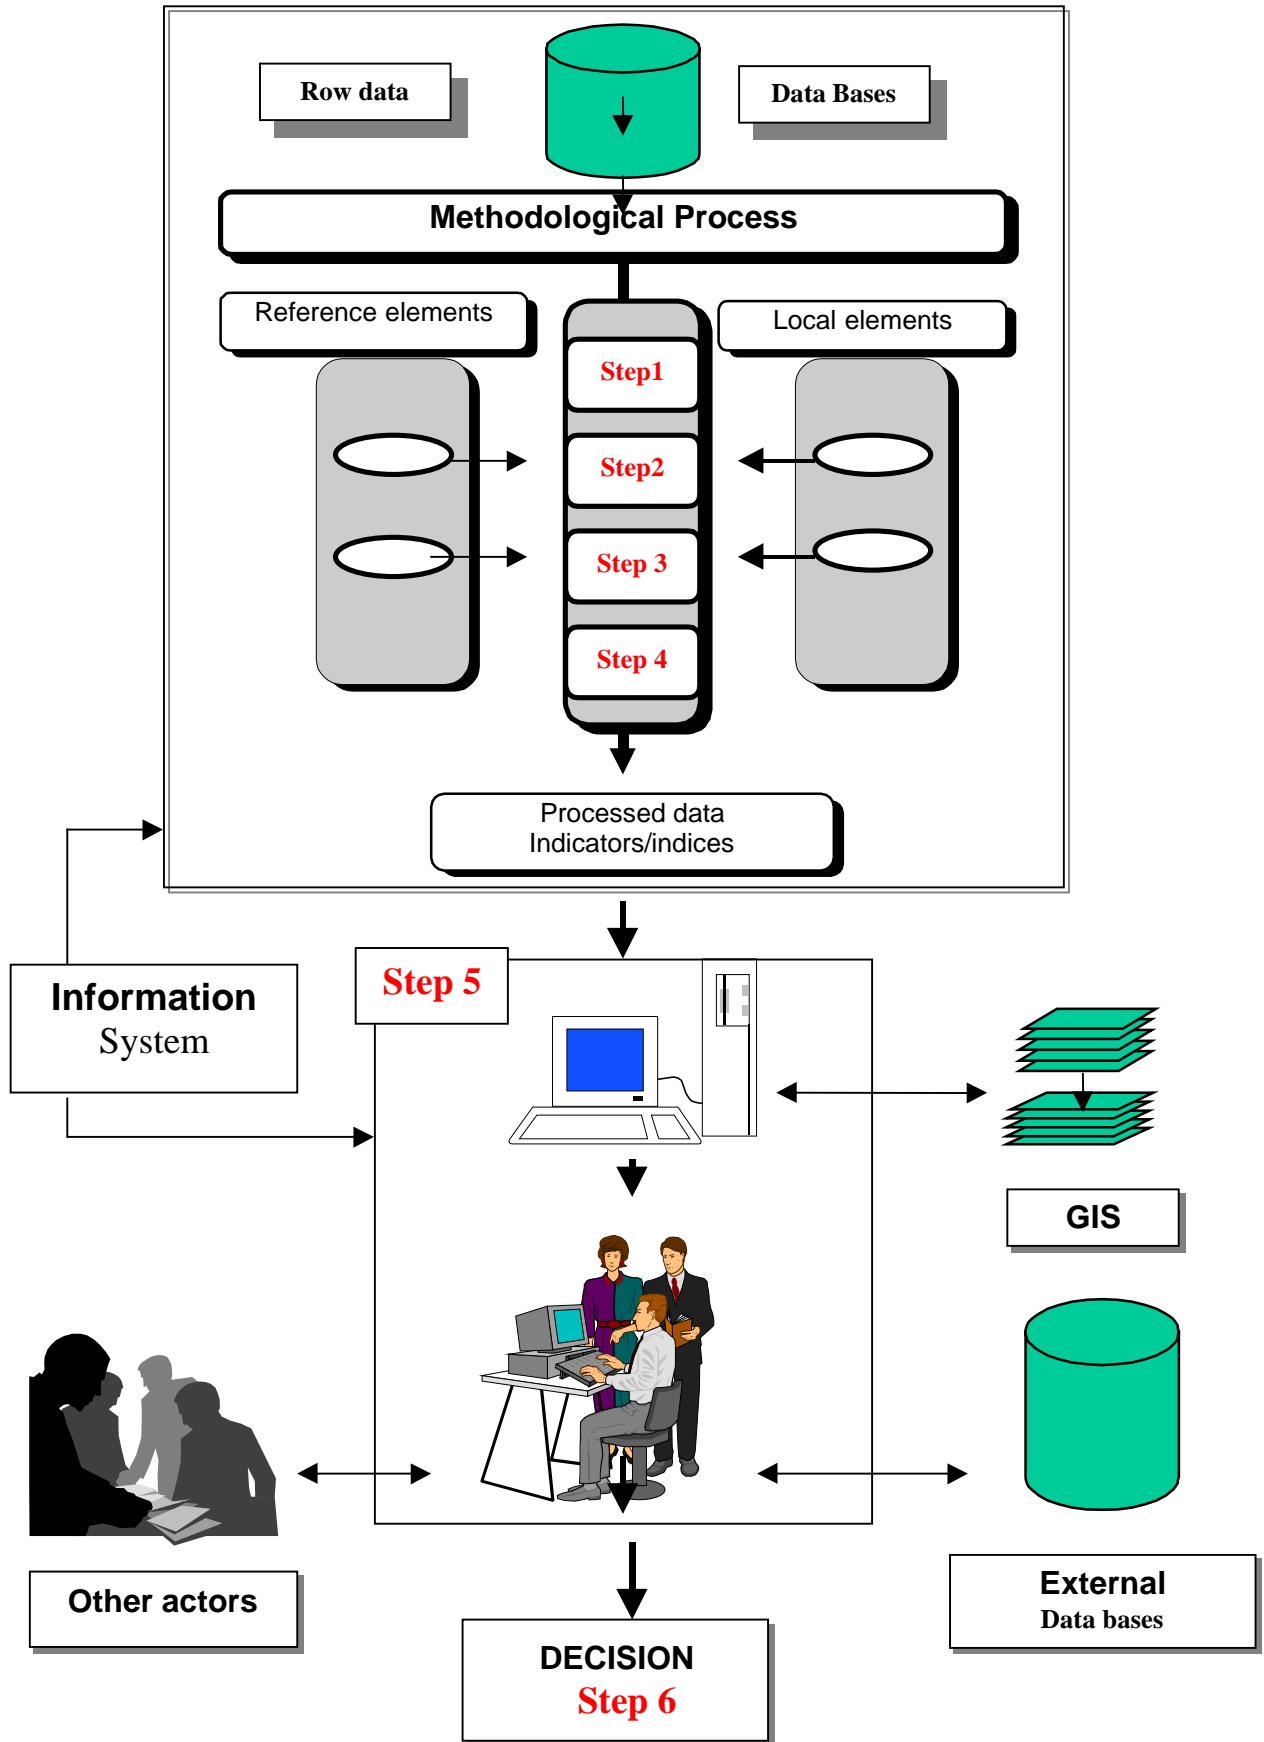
Row data

Data Bases

Methodological Process

Reference elements

Local elements

Step1

Step2

Step 3

Step 4

Processed data
Indicators/indices

Information
System

Step 5

GIS

Other actors

DECISION
Step 6

External
Data bases